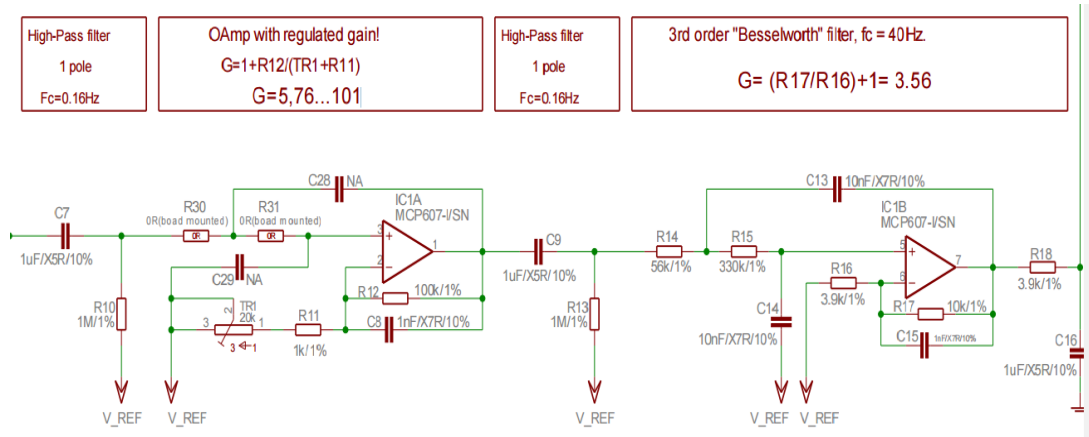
High-Pass filter

1 pole

Fc=0.16Hz

OAmp with regulated gain!

G=1+R12/(TR1+R11)

G=5,76...101

High-Pass filter

1 pole

Fc=0.16Hz

3rd order "Besselworth" filter, fc = 40Hz.

G= (R17/R16)+1= 3.56

C7
1uF/X5R/10%

R10
1M/1%

R30
0R(boad mounted)
0R

R31
0R(boad mounted)
0R

C28 NA

C29 NA

IC1A
MCP607-I/SN

3
2
1
+
-

TR1
20k
3 2 1
3 1

R11
1k/1%

R12 100k/1%

C8 1nF/X7R/10%

C9
1uF/X5R/10%

R13
1M/1%

R14
56k/1%

R15
330k/1%

C14
10nF/X7R/10%

C13 10nF/X7R/10%

IC1B
MCP607-I/SN

5
6
7

R16
3.9k/1%

R17 10k/1%

C15 1nF/X7R/10%

R18
3.9k/1%

C16
1uF/X5R/10%

V_REF
V_REF
V_REF
V_REF
V_REF